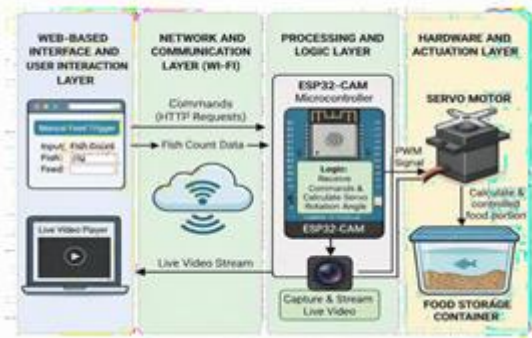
WEB-BASED INTERFACE AND USER INTERACTION LAYER

Manual Feed Trigger
Input: Fish Count
Fish: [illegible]
Feed: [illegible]

Live Video Player

NETWORK AND COMMUNICATION LAYER (WI-FI)

Commands (HTTP Requests)

Fish Count Data

Live Video Stream

PROCESSING AND LOGIC LAYER

ESP32-CAM Microcontroller

Logic: Receive Commands & Calculate Servo Rotation Angle

ESP32-CAM

Capture & Stream Live Video

PWM Signal

HARDWARE AND ACTUATION LAYER

SERVO MOTOR

Calculate & controlled food portion

FOOD STORAGE CONTAINER